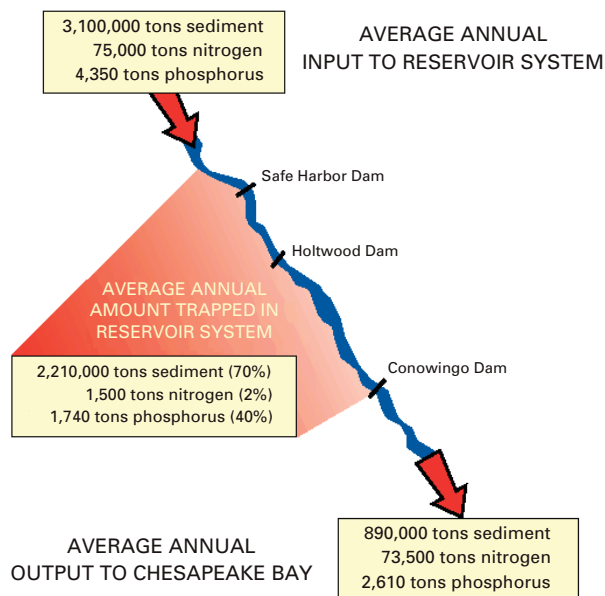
3,100,000 tons sediment
75,000 tons nitrogen
4,350 tons phosphorus

AVERAGE ANNUAL
INPUT TO RESERVOIR SYSTEM

Safe Harbor Dam

Holtwood Dam

AVERAGE ANNUAL
AMOUNT TRAPPED IN
RESERVOIR SYSTEM

2,210,000 tons sediment (70%)
1,500 tons nitrogen (2%)
1,740 tons phosphorus (40%)

Conowingo Dam

AVERAGE ANNUAL
OUTPUT TO CHESAPEAKE BAY

890,000 tons sediment
73,500 tons nitrogen
2,610 tons phosphorus